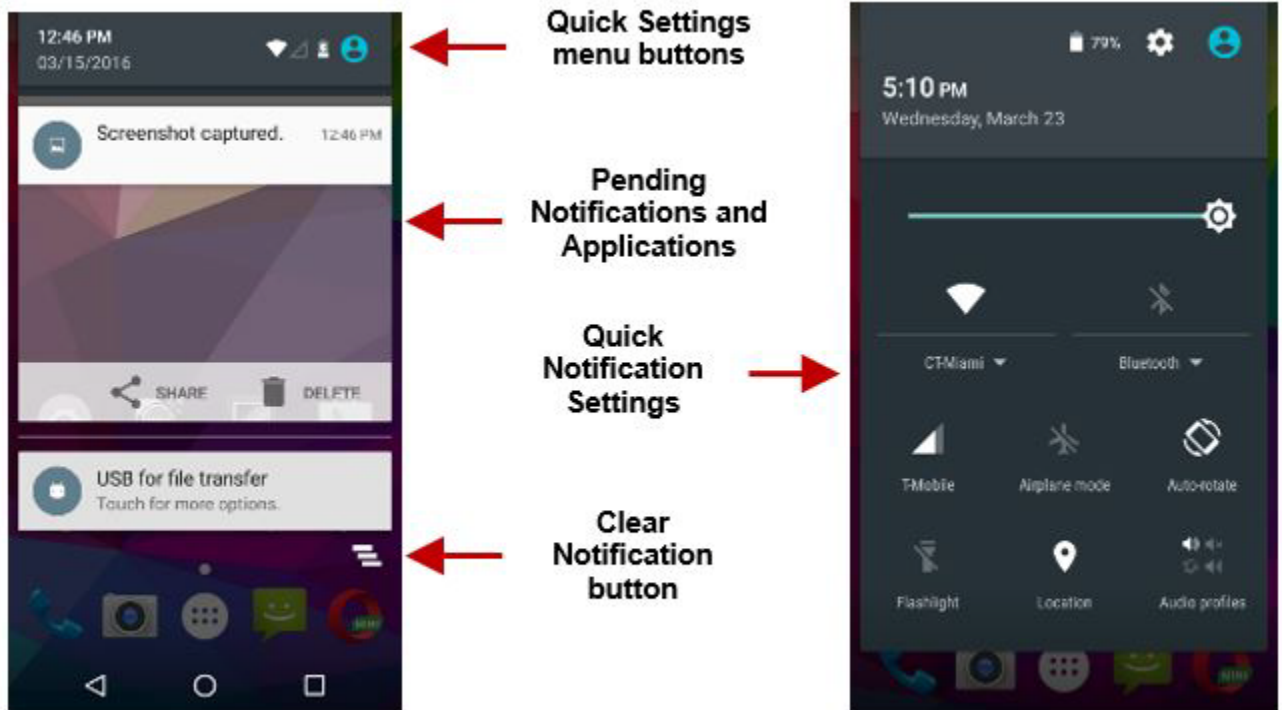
12:46 PM
03/15/2016

Screenshot captured. 12:46 PM

SHARE DELETE

USB for file transfer
Touch for more options.

Quick Settings menu buttons

Pending Notifications and Applications

Quick Notification Settings

Clear Notification button

79%

5:10 PM
Wednesday, March 23

CT-Miami

Bluetooth

T-Mobile

Airplane mode

Auto-rotate

Flashlight

Location

Audio profiles